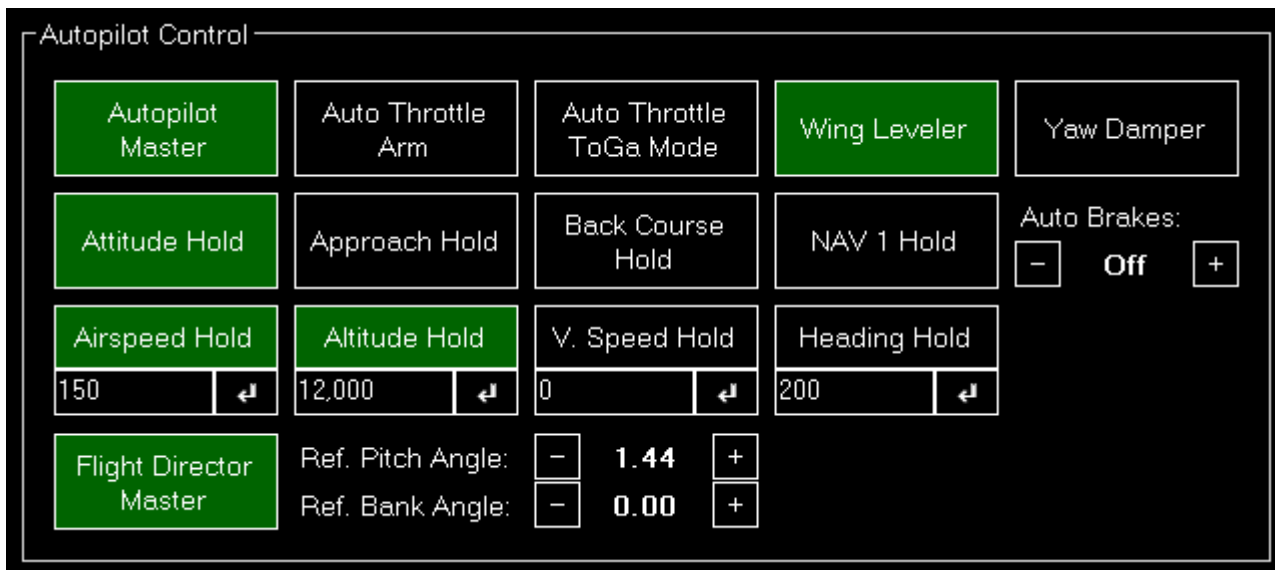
Autopilot Control

Autopilot Master

Auto Throttle Arm

Auto Throttle ToGa Mode

Wing Leveler

Yaw Damper

Attitude Hold

Approach Hold

Back Course Hold

NAV 1 Hold

Auto Brakes:
− Off +

Airspeed Hold
150 ↵

Altitude Hold
12,000 ↵

V. Speed Hold
0 ↵

Heading Hold
200 ↵

Flight Director Master

Ref. Pitch Angle: − 1.44 +
Ref. Bank Angle: − 0.00 +